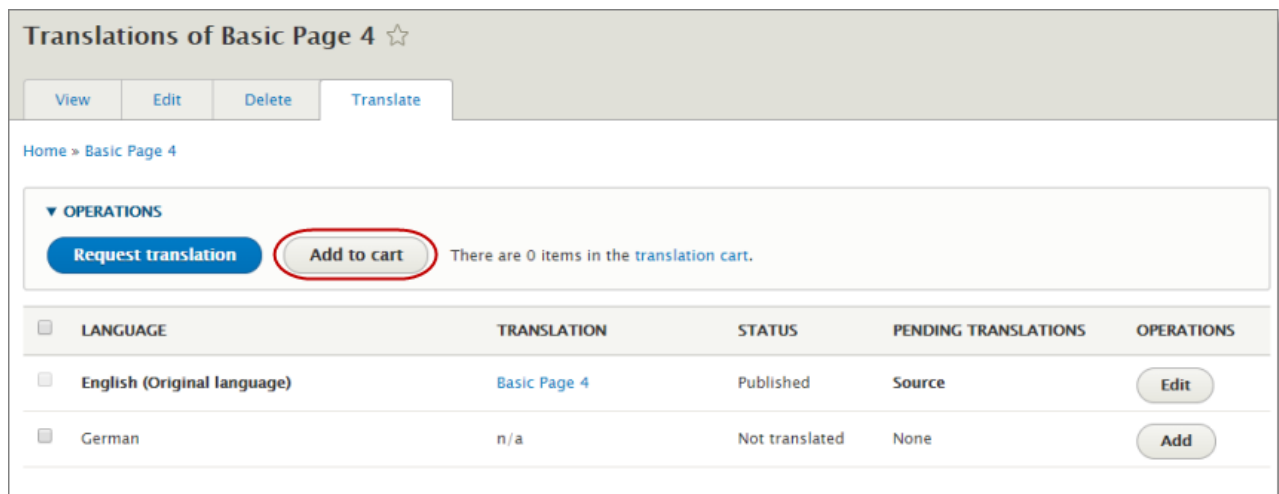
Translations of Basic Page 4 ☆

View | Edit | Delete | Translate

Home » Basic Page 4

▼ OPERATIONS

Request translation | Add to cart | There are 0 items in the translation cart.

| | LANGUAGE | TRANSLATION | STATUS | PENDING TRANSLATIONS | OPERATIONS |
|---|---|---|---|---|---|
| | English (Original language) | Basic Page 4 | Published | Source | Edit |
| | German | n/a | Not translated | None | Add |